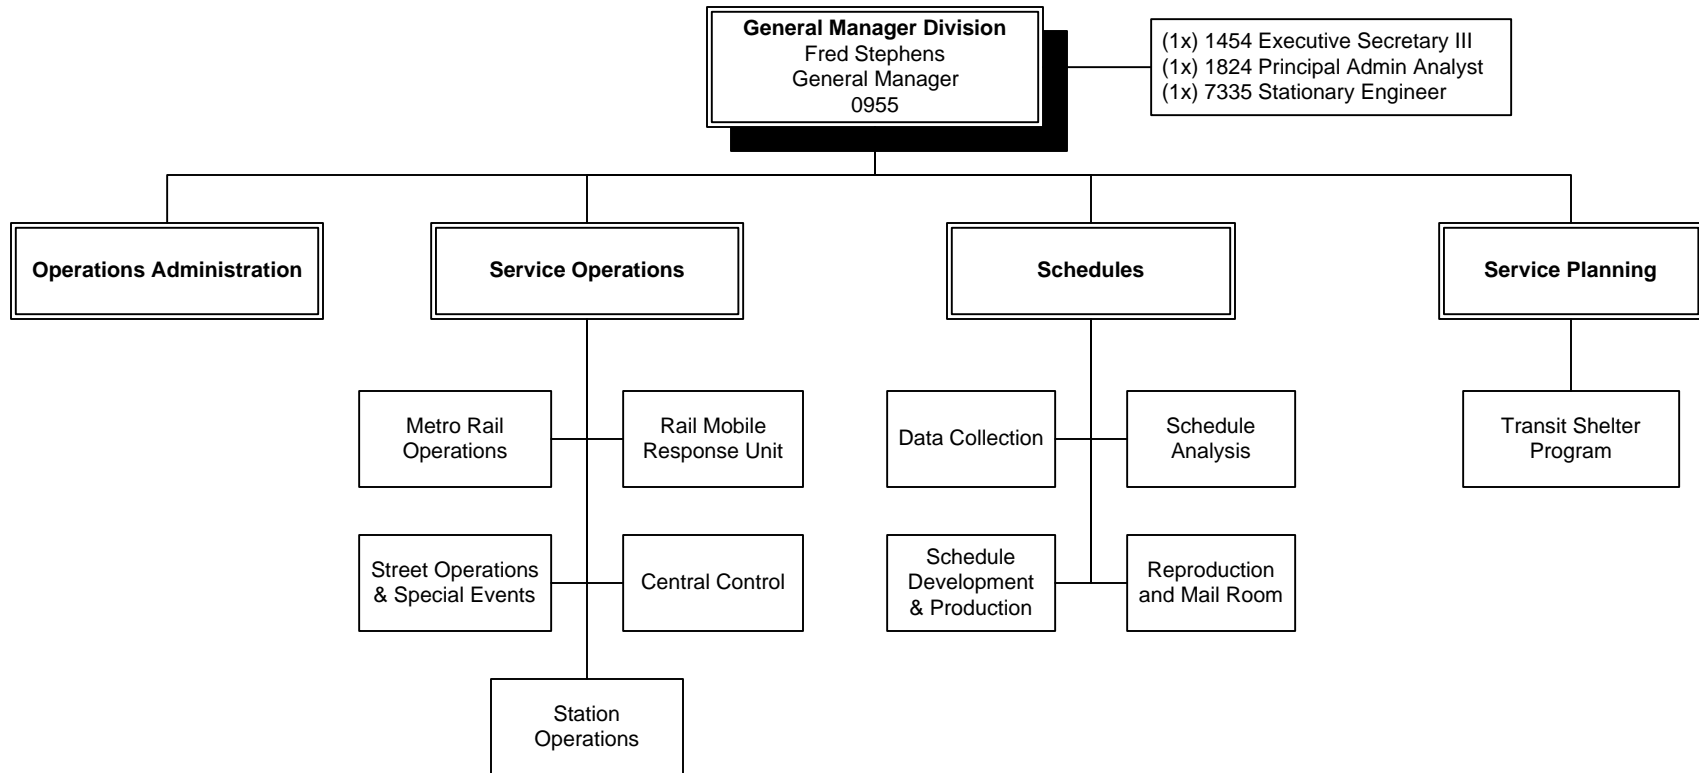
General Manager Division
Fred Stephens
General Manager
0955

(1x) 1454 Executive Secretary III
(1x) 1824 Principal Admin Analyst
(1x) 7335 Stationary Engineer

Operations Administration

Service Operations

Metro Rail Operations

Rail Mobile Response Unit

Street Operations & Special Events

Central Control

Station Operations

Schedules

Data Collection

Schedule Analysis

Schedule Development & Production

Reproduction and Mail Room

Service Planning

Transit Shelter Program